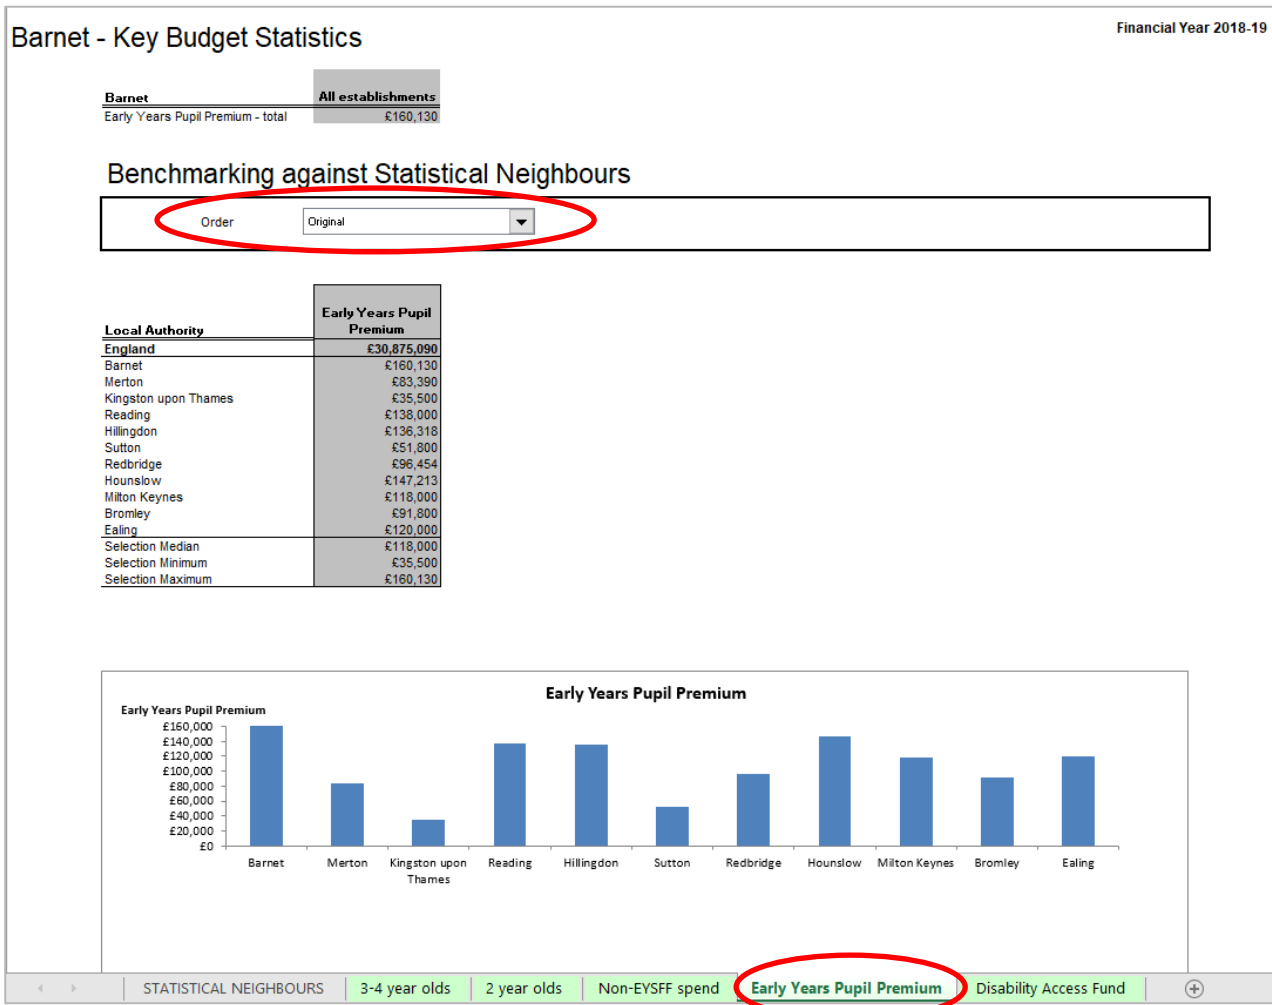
Barnet - Key Budget Statistics

Financial Year 2018-19

| Barnet | All establishments |
|---|---|
| Early Years Pupil Premium - total | £160,130 |

Benchmarking against Statistical Neighbours

Order Original

| Local Authority | Early Years Pupil Premium |
|---|---|
| England | £30,875,090 |
| Barnet | £160,130 |
| Merton | £83,390 |
| Kingston upon Thames | £35,500 |
| Reading | £138,000 |
| Hillingdon | £136,318 |
| Sutton | £51,800 |
| Redbridge | £96,454 |
| Hounslow | £147,213 |
| Milton Keynes | £118,000 |
| Bromley | £91,800 |
| Ealing | £120,000 |
| Selection Median | £118,000 |
| Selection Minimum | £35,500 |
| Selection Maximum | £160,130 |

Early Years Pupil Premium

Early Years Pupil Premium

£160,000
£140,000
£120,000
£100,000
£80,000
£60,000
£40,000
£20,000
£0

Barnet Merton Kingston upon Thames Reading Hillingdon Sutton Redbridge Hounslow Milton Keynes Bromley Ealing

STATISTICAL NEIGHBOURS | 3-4 year olds | 2 year olds | Non-EYSFF spend | Early Years Pupil Premium | Disability Access Fund